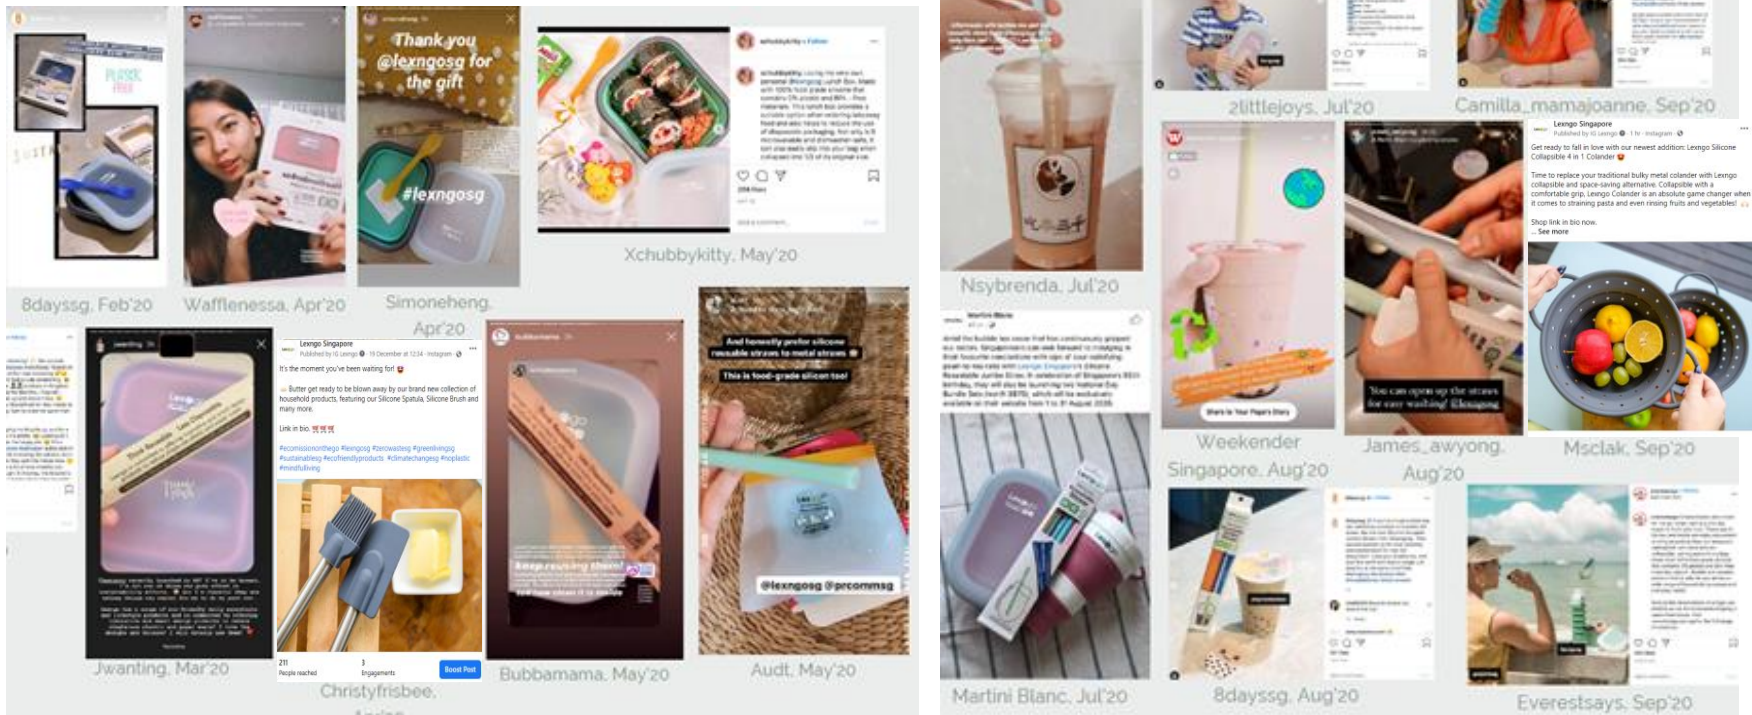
Thank you @lexngosg for the gift

#lexngosg

Xchubbykitty, May'20

8dayssg, Feb'20

Wafflenessa, Apr'20

Simoneheng, Apr'20

Lexngo Singapore
Published by IG Lexngo · 19 December at 12:34 · Instagram

It's the moment you've been waiting for!

Butter get ready to be blown away by our brand new collection of household products, featuring our Silicone Spatula, Silicone Brush and many more.

Link in bio.

#ecomissionthego #lexngosg #zerowastesg #greenlivingsg #sustainablesg #ecofriendlyproducts #climatechangesg #noplastic #mindfulliving

211
People reached

3
Engagements

Boost Post

And honestly prefer silicone reusable straws to metal straws
This is food-grade silicon too!

@lexngosg @prcommsg

Keep reusing them!

Jwanting, Mar'20

Christyfrisbee, Apr'20

Bubbamama, May'20

Audt, May'20

2littlejoys, Jul'20

Camilla_mamajoanne, Sep'20

Nsybrenda, Jul'20

Lexngo Singapore
Published by IG Lexngo · 1 hr · Instagram

Get ready to fall in love with our newest addition: Lexngo Silicone Collapsible 4 in 1 Colander

Time to replace your traditional bulky metal colander with Lexngo collapsible and space-saving alternative. Collapsible with a comfortable grip, Lexngo Colander is an absolute game changer when it comes to straining pasta and even rinsing fruits and vegetables!

Shop link in bio now.
... See more

You can open up the straws for easy washing! Lexngo

Weekender Singapore, Aug'20

James_awyong, Aug'20

Msclak, Sep'20

Martini Blanc, Jul'20

8dayssg, Aug'20

Everestsays, Sep'20